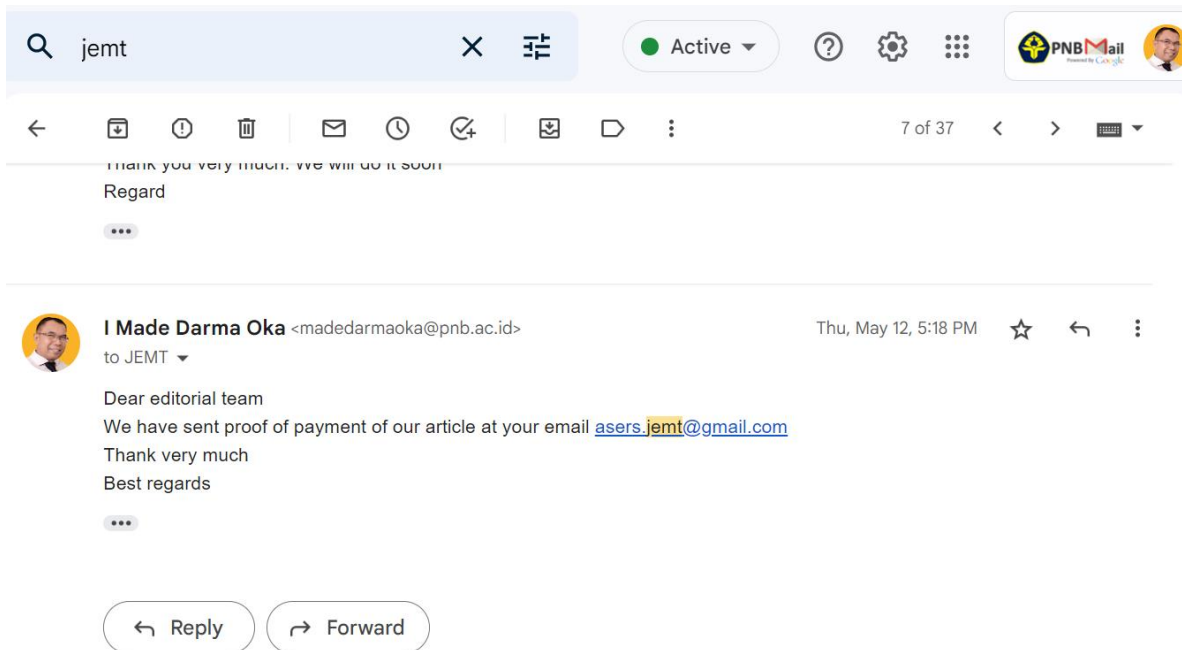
jemt

Active

PNBMail
Powered by Google

7 of 37

Thank you very much. We will do it soon
Regard

I Made Darma Oka <madedarmaoka@pnb.ac.id>
to JEMT

Thu, May 12, 5:18 PM

Dear editorial team
We have sent proof of payment of our article at your email asers.jemt@gmail.com
Thank very much
Best regards

Reply

Forward